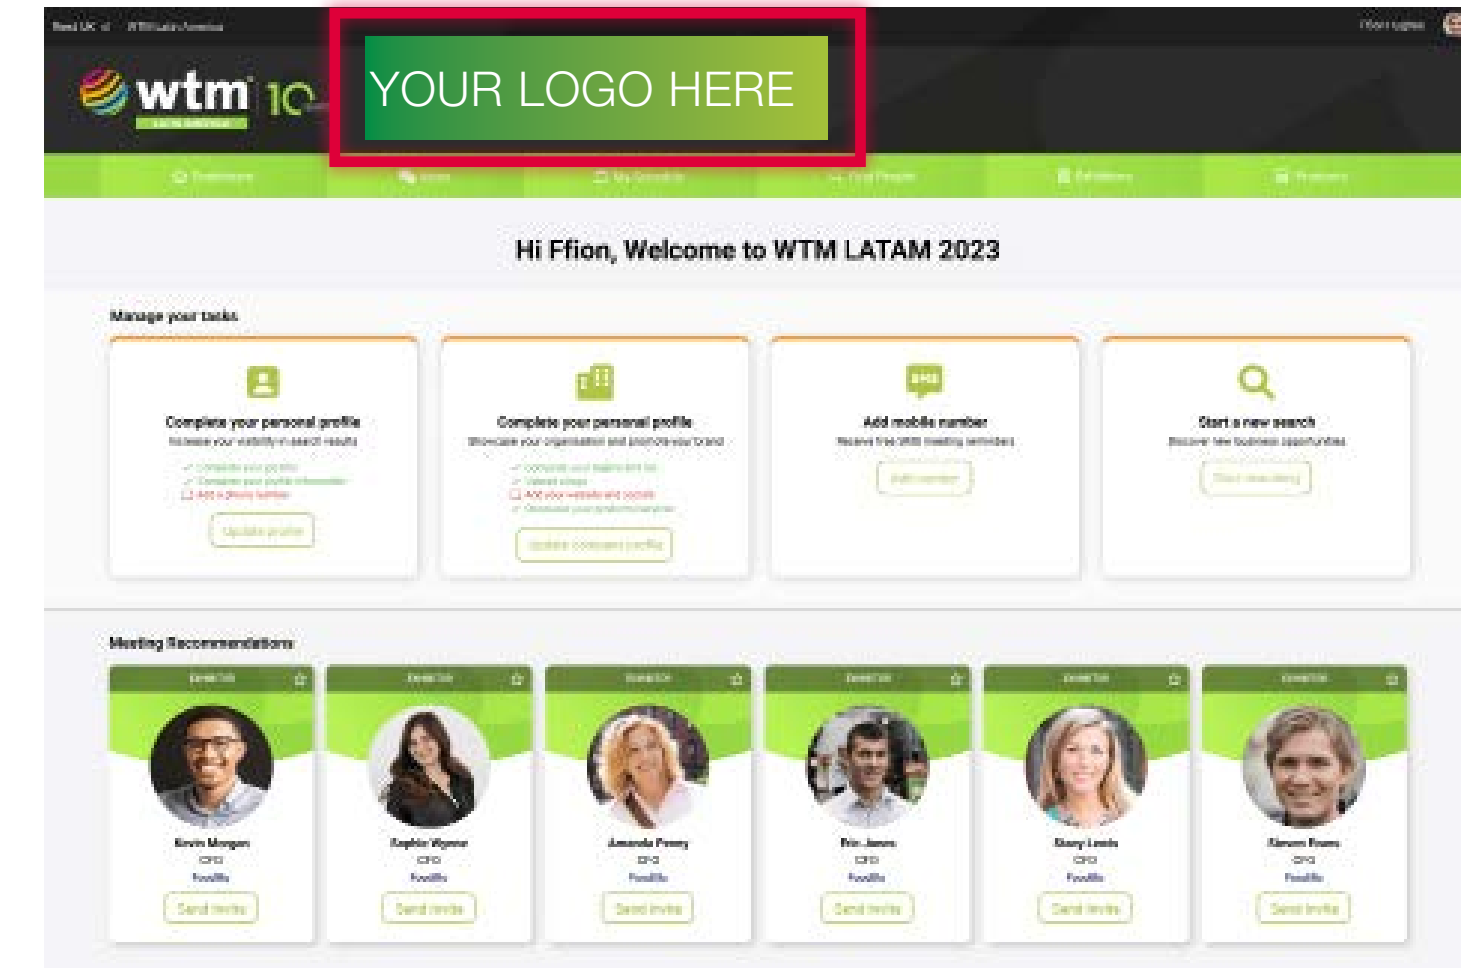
wtm 10

YOUR LOGO HERE

Hi Ffion, Welcome to WTM LATAM 2023

Manage your tasks

Complete your personal profile

Update profile

Complete your personal profile

Update company profile

Add mobile number

Add number

Start a new search

Meeting Recommendations

Kevin Morgan
CFO
Foodflo
Send invite

Sophie Wynne
CFO
Foodflo
Send invite

Amanda Perry
CFO
Foodflo
Send invite

Erin James
CFO
Foodflo
Send invite

Stacy Lewis
CFO
Foodflo
Send invite

Simon Evans
CFO
Foodflo
Send invite